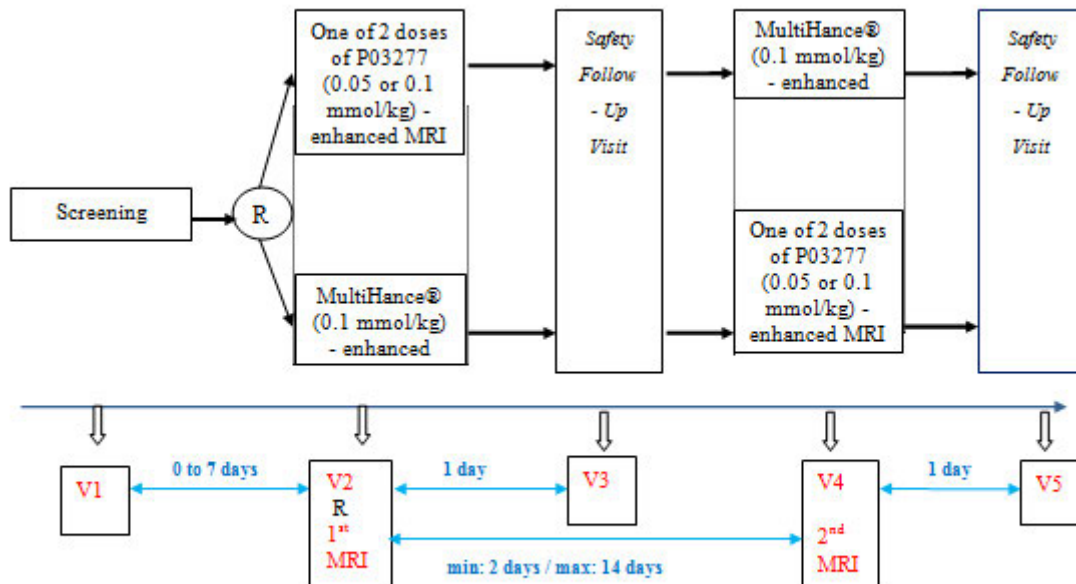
Screening

R

One of 2 doses of P03277 (0.05 or 0.1 mmol/kg) - enhanced MRI

MultiHance® (0.1 mmol/kg) - enhanced

Safety Follow - Up Visit

MultiHance® (0.1 mmol/kg) - enhanced

One of 2 doses of P03277 (0.05 or 0.1 mmol/kg) - enhanced MRI

Safety Follow - Up Visit

V1

0 to 7 days

V2 R $1^{st}$ MRI

1 day

V3

min: 2 days / max: 14 days

V4 $2^{nd}$ MRI

1 day

V5